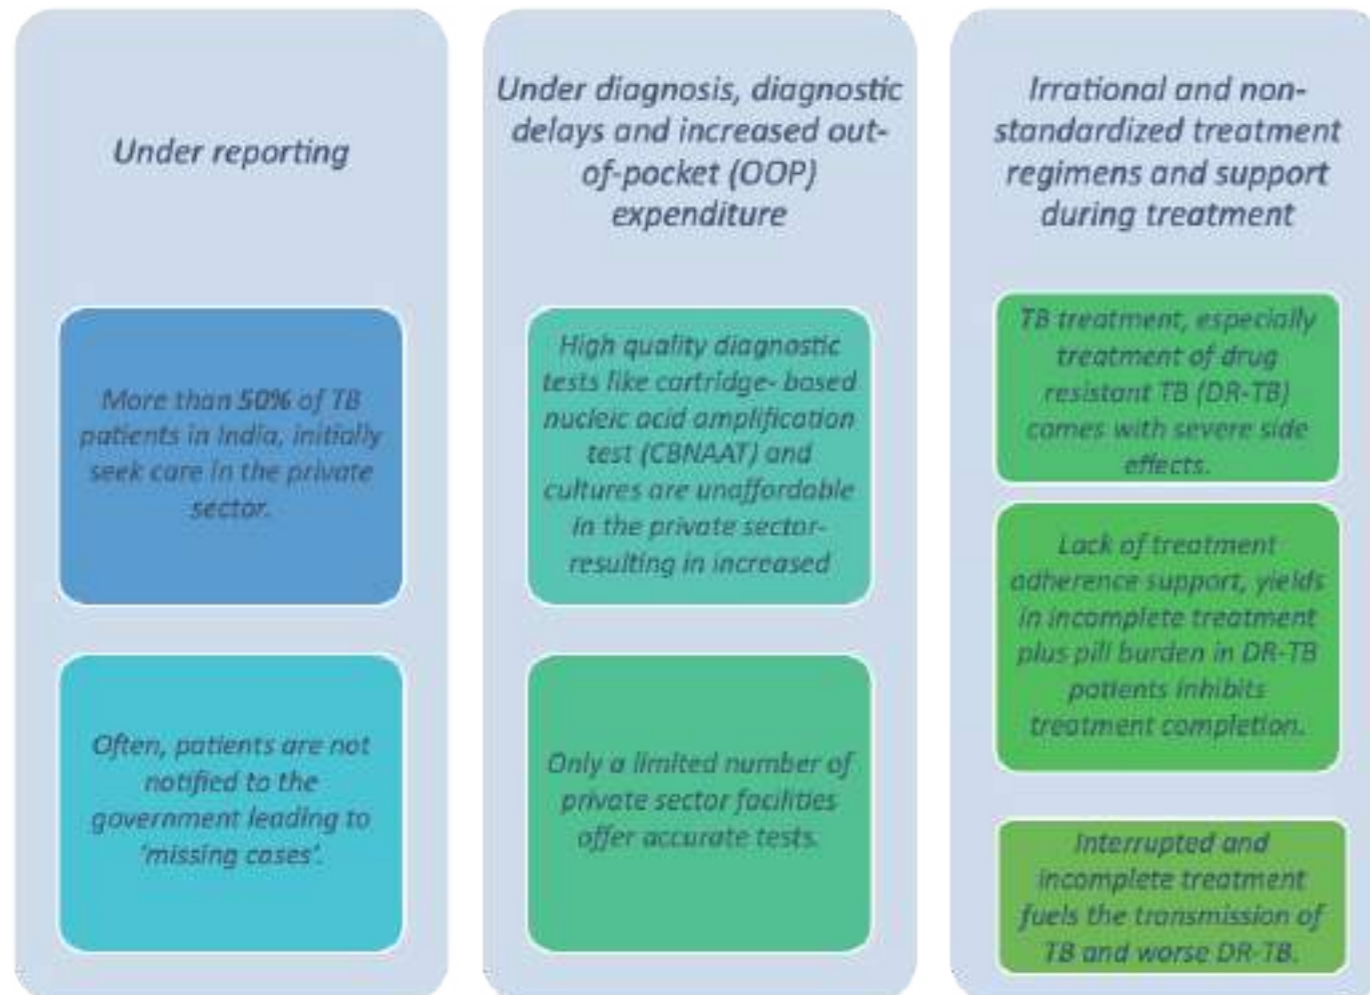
Under reporting

More than 50% of TB patients in India, initially seek care in the private sector.

Often, patients are not notified to the government leading to 'missing cases'.

Under diagnosis, diagnostic delays and increased out-of-pocket (OOP) expenditure

High quality diagnostic tests like cartridge- based nucleic acid amplification test (CBNAAT) and cultures are unaffordable in the private sector-resulting in increased

Only a limited number of private sector facilities offer accurate tests.

Irrational and non-standardized treatment regimens and support during treatment

TB treatment, especially treatment of drug resistant TB (DR-TB) comes with severe side effects.

Lack of treatment adherence support, yields in incomplete treatment plus pill burden in DR-TB patients inhibits treatment completion.

Interrupted and incomplete treatment fuels the transmission of TB and worse DR-TB.